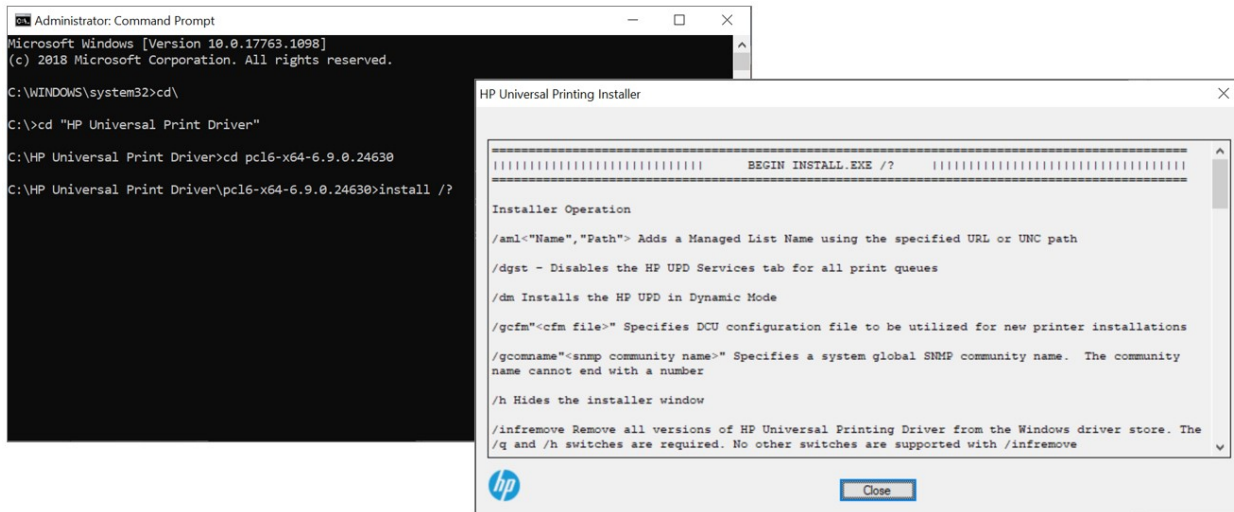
Administrator: Command Prompt

Microsoft Windows [Version 10.0.17763.1098]
(c) 2018 Microsoft Corporation. All rights reserved.

C:\WINDOWS\system32>cd\

C:\>cd "HP Universal Print Driver"

C:\HP Universal Print Driver>cd pcl6-x64-6.9.0.24630

C:\HP Universal Print Driver\pcl6-x64-6.9.0.24630>install /?

HP Universal Printing Installer

||||||||||||||||||||||||||| BEGIN INSTALL.EXE /? |||||||||||||||||||||||||||||||||||

Installer Operation

/aml<"Name","Path"> Adds a Managed List Name using the specified URL or UNC path

/dgst - Disables the HP UPD Services tab for all print queues

/dm Installs the HP UPD in Dynamic Mode

/gcfm"<cfm file>" Specifies DCU configuration file to be utilized for new printer installations

/gcomname"<snmp community name>" Specifies a system global SNMP community name. The community name cannot end with a number

/h Hides the installer window

/infremove Remove all versions of HP Universal Printing Driver from the Windows driver store. The /q and /h switches are required. No other switches are supported with /infremove

hp

Close